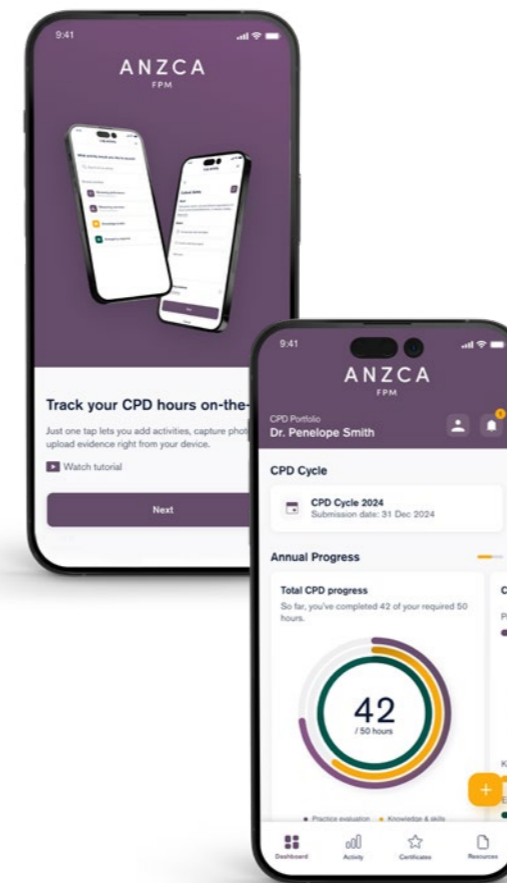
9:41

ANZCA
FPM

Track your CPD hours on-the-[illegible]

Just one tap lets you add activities, capture photo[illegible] upload evidence right from your device.

Watch tutorial

Next

9:41

ANZCA
FPM

CPD Portfolio
Dr. Penelope Smith

CPD Cycle

CPD Cycle 2024
Submission date: 31 Dec 2024

Annual Progress

Total CPD progress
So far, you've completed 42 of your required 50 hours.

42
/ 50 hours

Practice evaluation
Knowledge & skills

Dashboard
Activity
Certificates
Resources